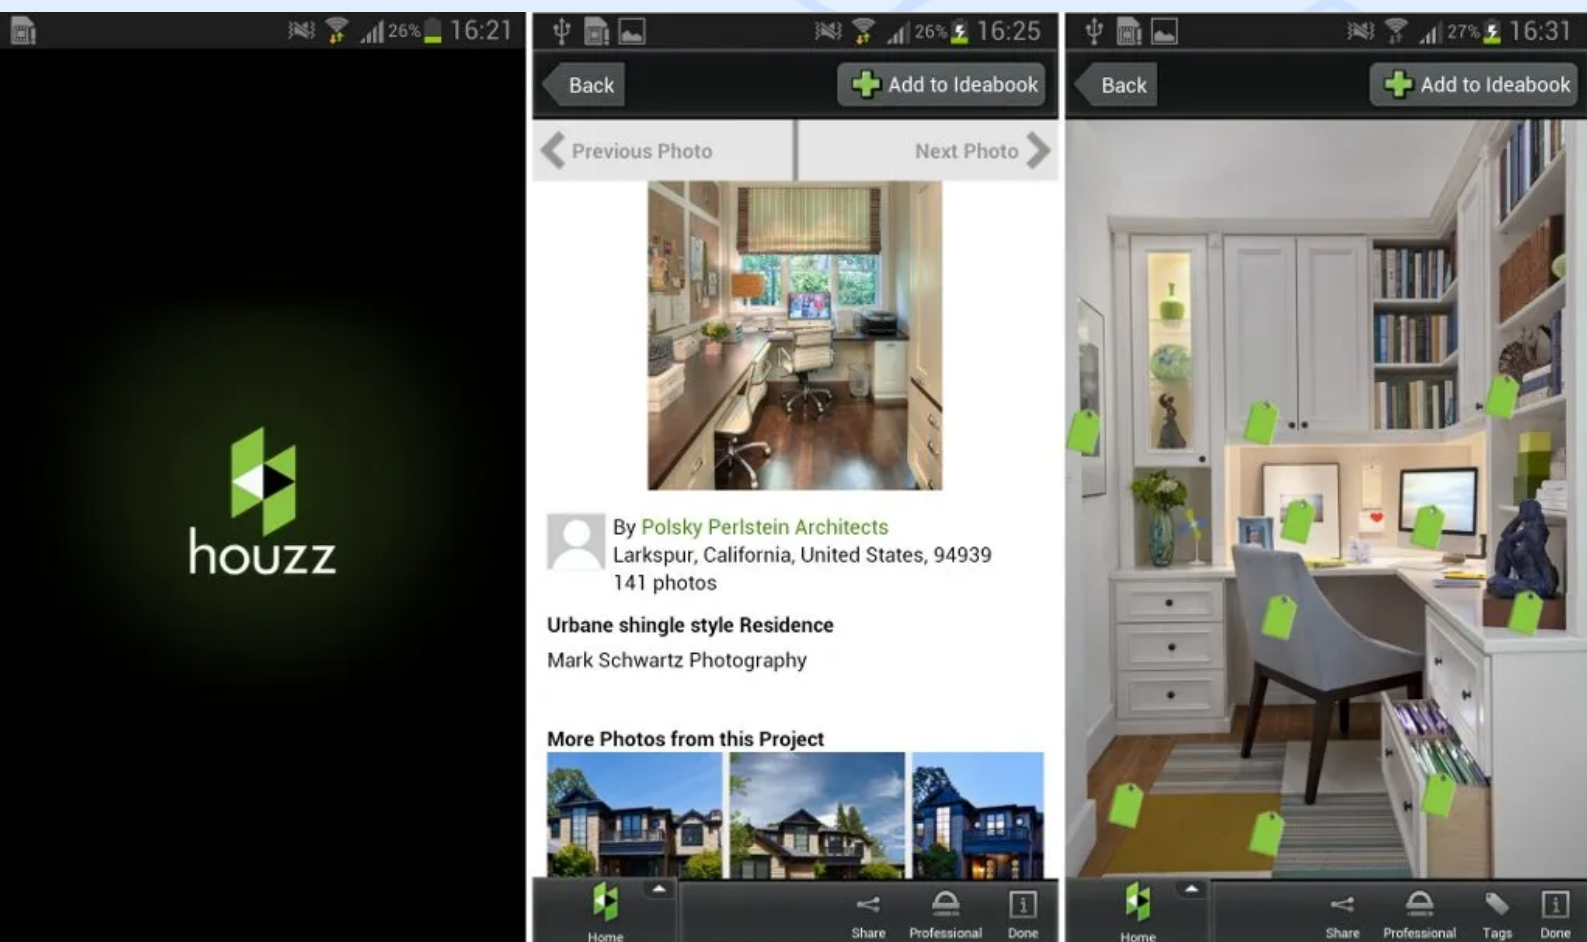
26% 16:21

houzz

26% 16:25

Back

Add to Ideabook

Previous Photo

Next Photo

By Polsky Perlstein Architects
Larkspur, California, United States, 94939
141 photos

Urbane shingle style Residence

Mark Schwartz Photography

More Photos from this Project

Home

Share

Professional

Done

27% 16:31

Back

Add to Ideabook

Home

Share

Professional

Tags

Done